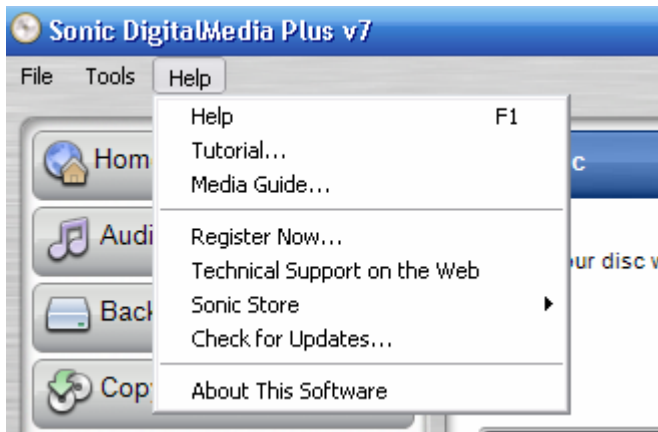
Sonic DigitalMedia Plus v7

File Tools Help

Hom
Audi
Back
Cop

Help F1
Tutorial...
Media Guide...

Register Now...
Technical Support on the Web
Sonic Store
Check for Updates...

About This Software

c
ur disc v